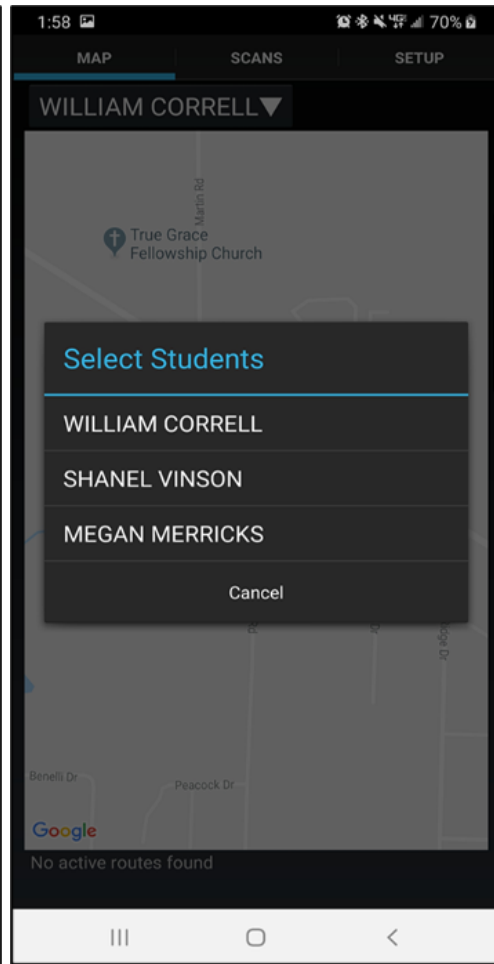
1:58

70%

MAP
SCANS
SETUP

WILLIAM CORRELL▼

Martin Rd

True Grace Fellowship Church

Select Students

WILLIAM CORRELL

SHANEL VINSON

MEGAN MERRICKS

Cancel

Benelli Dr

Peacock Dr

Google

No active routes found